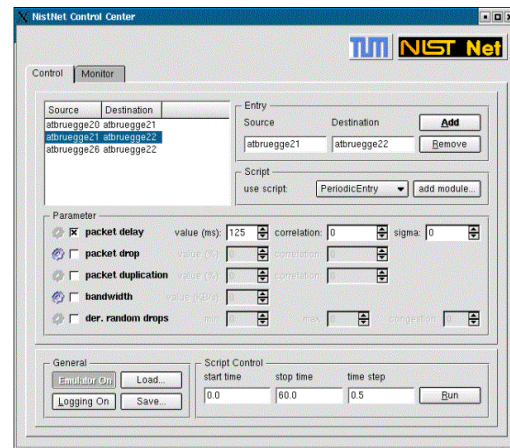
NistNet Control Center

TUM NIST Net

Control | Monitor

| Source | Destination |
|---|---|
| atbruegge20 | atbruegge21 |
| atbruegge21 | atbruegge22 |
| atbruegge26 | atbruegge22 |

Entry
Source Destination
atbruegge21 atbruegge22
Add
Remove

Script
use script: PeriodicEntry
add module...

Parameter
packet delay value (ms): 125 correlation: 0 sigma: 0
packet drop value (%) correlation
packet duplication value (%) correlation
bandwidth value (KB/s) 0
der. random drops min max congestion 0

General
Emulator On
Load...
Logging On
Save...

Script Control
start time stop time time step
0.0 60.0 0.5
Run